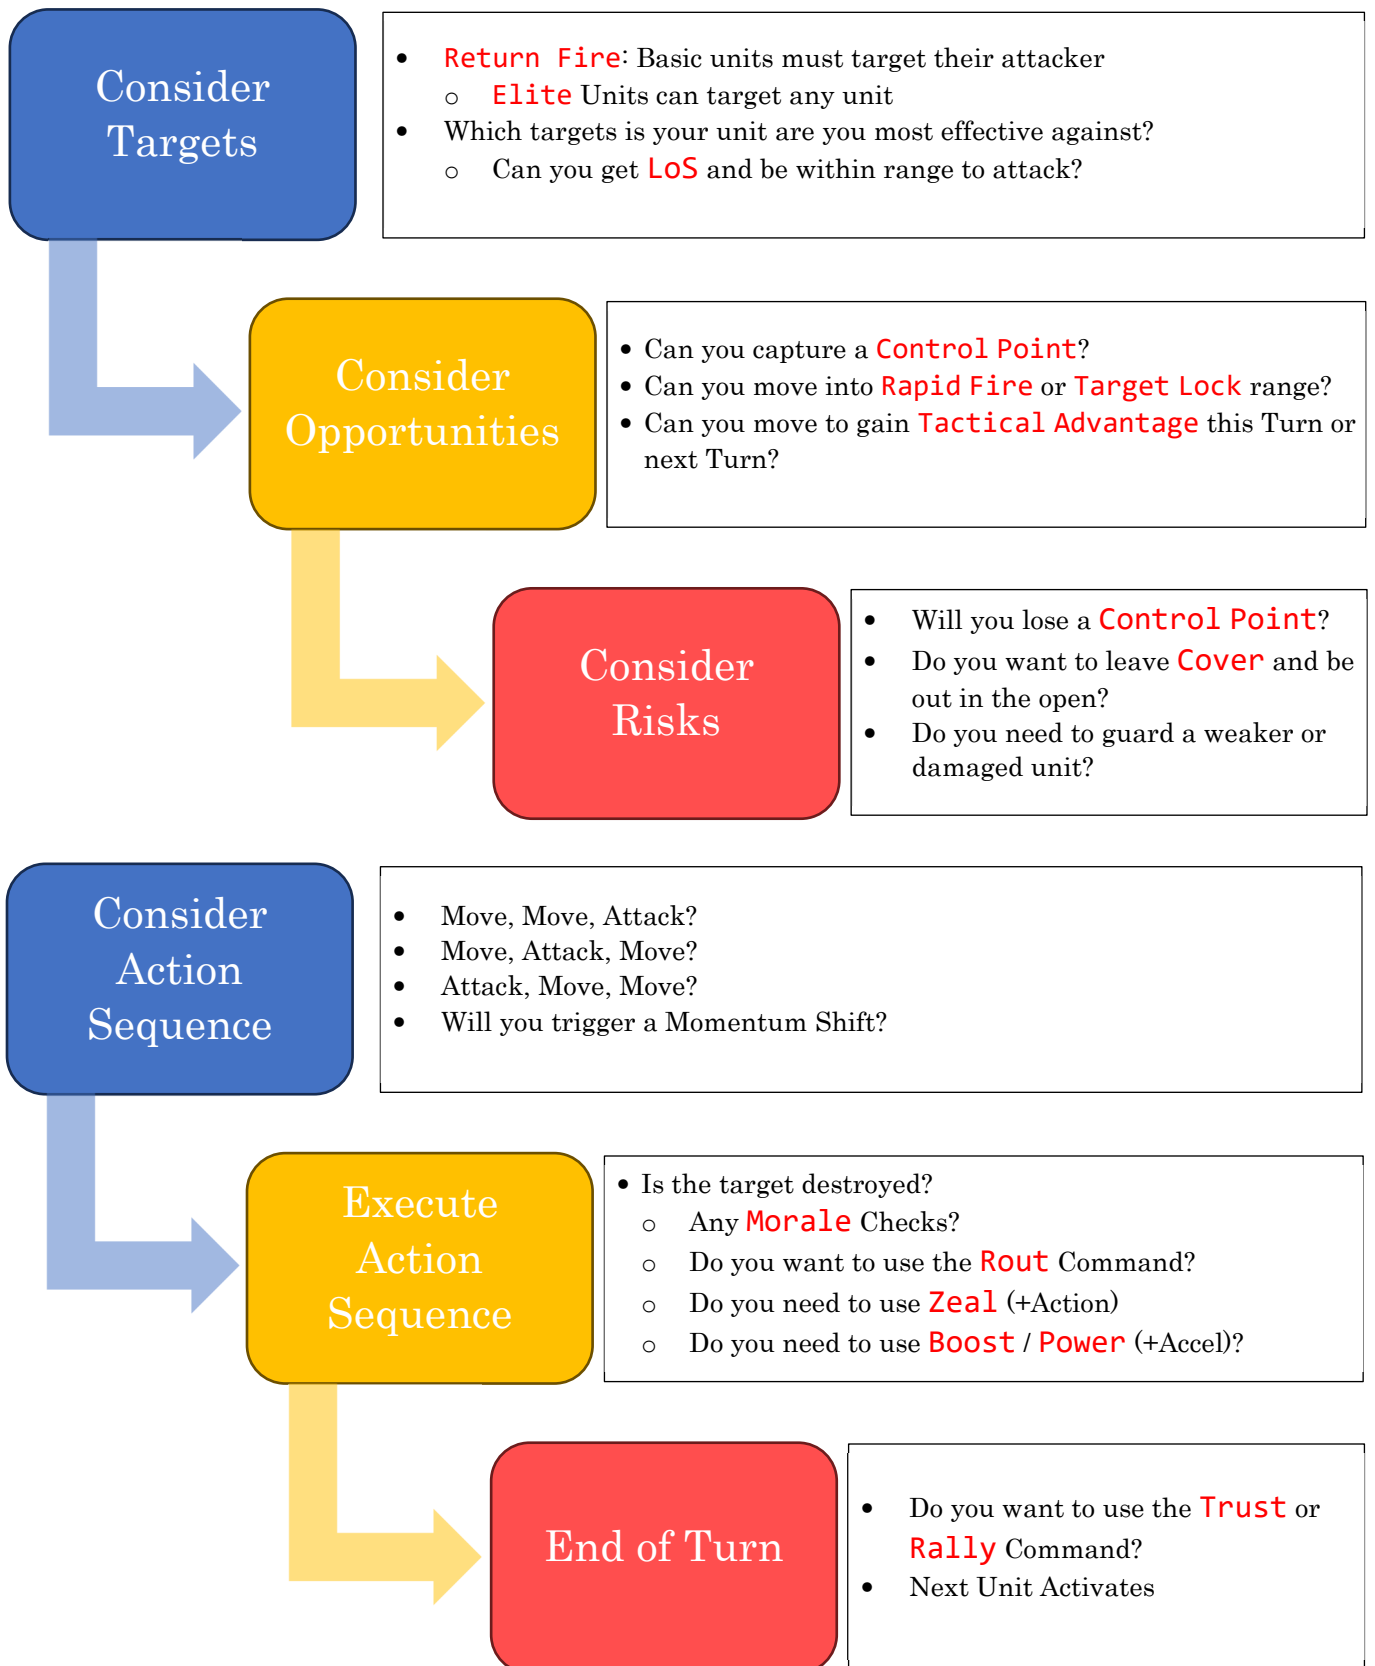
Consider Targets

- Return Fire: Basic units must target their attacker
  - Elite Units can target any unit
- Which targets is your unit are you most effective against?
  - Can you get LoS and be within range to attack?

Consider Opportunities

- Can you capture a Control Point?
- Can you move into Rapid Fire or Target Lock range?
- Can you move to gain Tactical Advantage this Turn or next Turn?

Consider Risks

- Will you lose a Control Point?
- Do you want to leave Cover and be out in the open?
- Do you need to guard a weaker or damaged unit?

Consider Action Sequence

- Move, Move, Attack?
- Move, Attack, Move?
- Attack, Move, Move?
- Will you trigger a Momentum Shift?

Execute Action Sequence

- Is the target destroyed?
  - Any Morale Checks?
  - Do you want to use the Rout Command?
  - Do you need to use Zeal (+Action)
  - Do you need to use Boost / Power (+Accel)?

End of Turn

- Do you want to use the Trust or Rally Command?
- Next Unit Activates